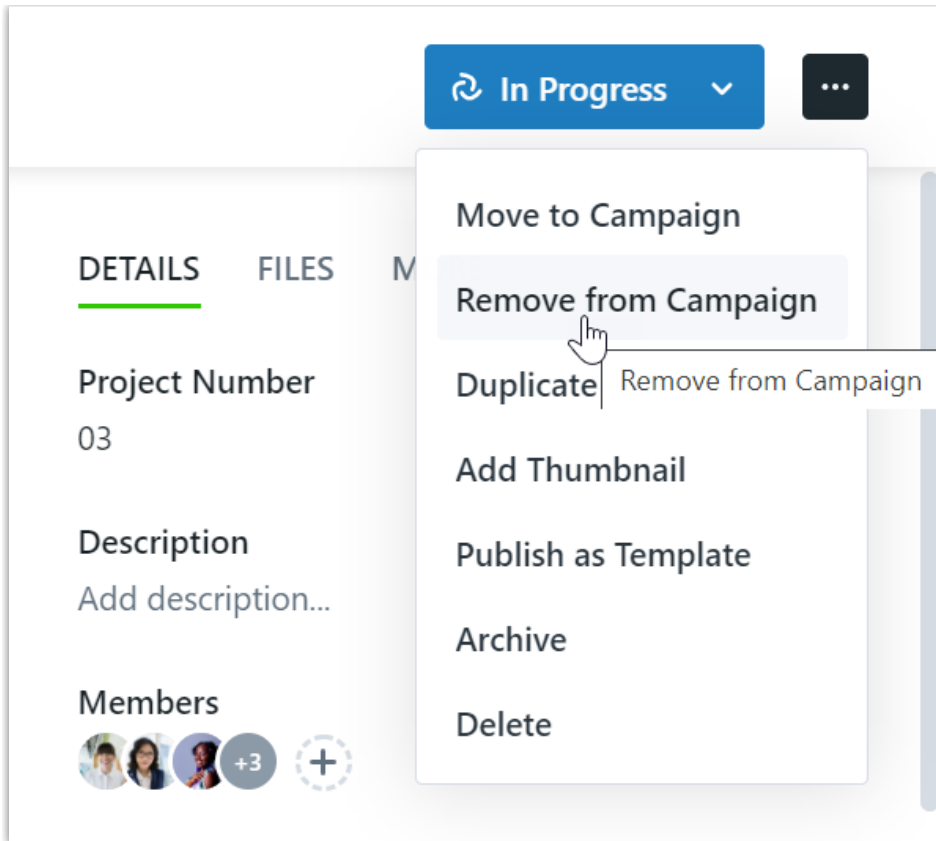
In Progress

...

DETAILS FILES M

Move to Campaign

Remove from Campaign

Duplicate

Remove from Campaign

Add Thumbnail

Publish as Template

Archive

Delete

Project Number

03

Description

Add description...

Members

+3

+